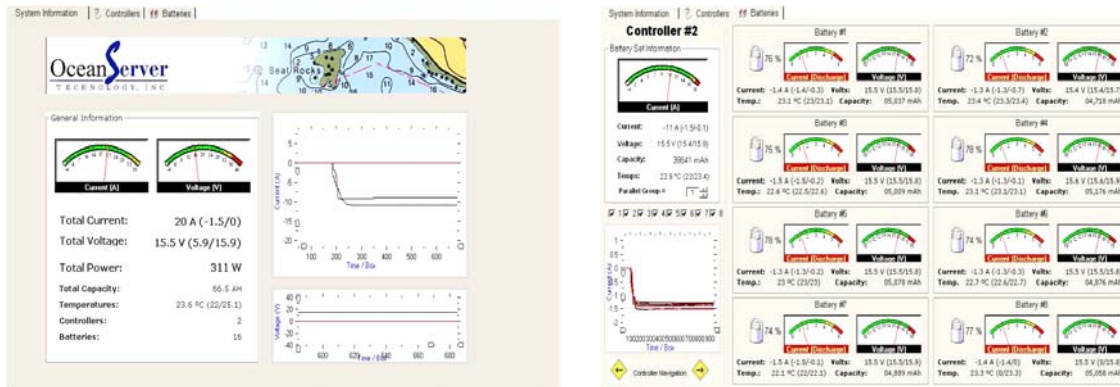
System Information | Controllers | Batteries |

OceanServer
TECHNOLOGY, INC

Seal Rocks

General Information

Current [A]
Voltage [V]

Total Current: 20 A (-1.5/0)
Total Voltage: 15.5 V (5.9/15.9)
Total Power: 311 W
Total Capacity: 66.5 AH
Temperatures: 23.6 ºC (22/25.1)
Controllers: 2
Batteries: 16

Current (A)
Time / Box
Voltage (V)
Time / Box

System Information | Controllers | Batteries |

Controller #2
Battery Set Information
Current (A)
Current: -11 A (-1.5/-0.1)
Voltage: 15.5 V (15.4/15.9)
Capacity: 39641 mAh
Temps: 22.9 ºC (22/23.4)
Parallel Group # 1

1 2 3 4 5 6 7 8
Current (A)
Time / Box
Controller Navigation

Battery #1
76 %
Current (Discharge)
Voltage (V)
Current: -1.4 A (-1.4/-0.3) Volts: 15.5 V (15.5/15.8)
Temp.: 23.1 ºC (23/23.1) Capacity: 05,037 mAh

Battery #2
72 %
Current (Discharge)
Voltage (V)
Current: -1.3 A (-1.3/-0.7) Volts: 15.4 V (15.4/15.7
Temp. 23.4 ºC (23.3/23.4) Capacity: 04,718 mAh

Battery #3
75 %
Current (Discharge)
Voltage (V)
Current: -1.5 A (-1.5/-0.2) Volts: 15.5 V (15.5/15.8)
Temp.: 22.6 ºC (22.5/22.6) Capacity: 05,009 mAh

Battery #4
76 %
Current (Discharge)
Voltage (V)
Current: -1.3 A (-1.3/-0.1) Volts: 15.6 V (15.6/15.9
Temp.: 23.1 ºC (23.1/23.1) Capacity: 05,176 mAh

Battery #5
76 %
Current (Discharge)
Voltage (V)
Current: -1.3 A (-1.3/-0.2) Volts: 15.5 V (15.5/15.8)
Temp.: 23 ºC (23/23) Capacity: 05,078 mAh

Battery #6
74 %
Current (Discharge)
Voltage (V)
Current: -1.3 A (-1.3/-0.3) Volts: 15.5 V (15.5/15.8
Temp.: 22.7 ºC (22.6/22.7) Capacity: 04,876 mAh

Battery #7
74 %
Current (Discharge)
Voltage (V)
Current: -1.5 A (-1.5/-0.1) Volts: 15.5 V (15.5/15.9)
Temp.: 22.1 ºC (22/22.1) Capacity: 04,889 mAh

Battery #8
77 %
Current (Discharge)
Voltage (V)
Current: -1.4 A (-1.4/0) Volts: 15.5 V (0/15.8
Temp.: 23.3 ºC (0/23.3) Capacity: 05,058 mAh